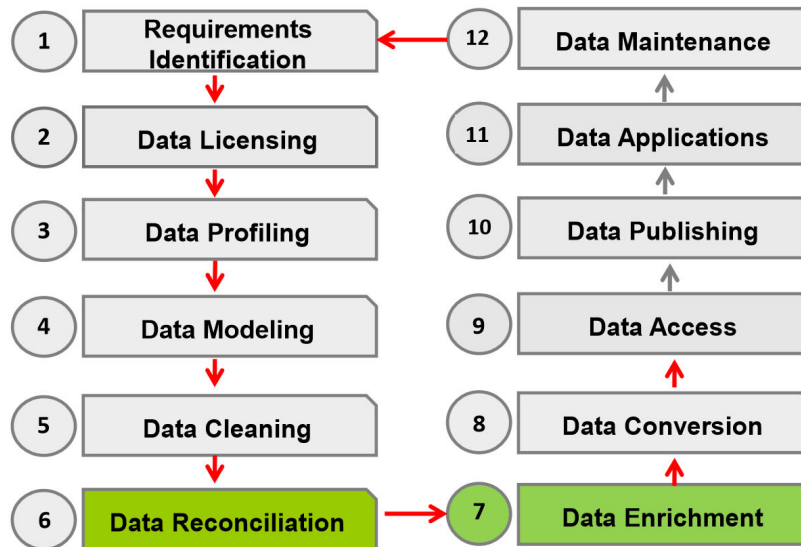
1 Requirements Identification

2 Data Licensing

3 Data Profiling

4 Data Modeling

5 Data Cleaning

6 Data Reconciliation

7 Data Enrichment

8 Data Conversion

9 Data Access

10 Data Publishing

11 Data Applications

12 Data Maintenance